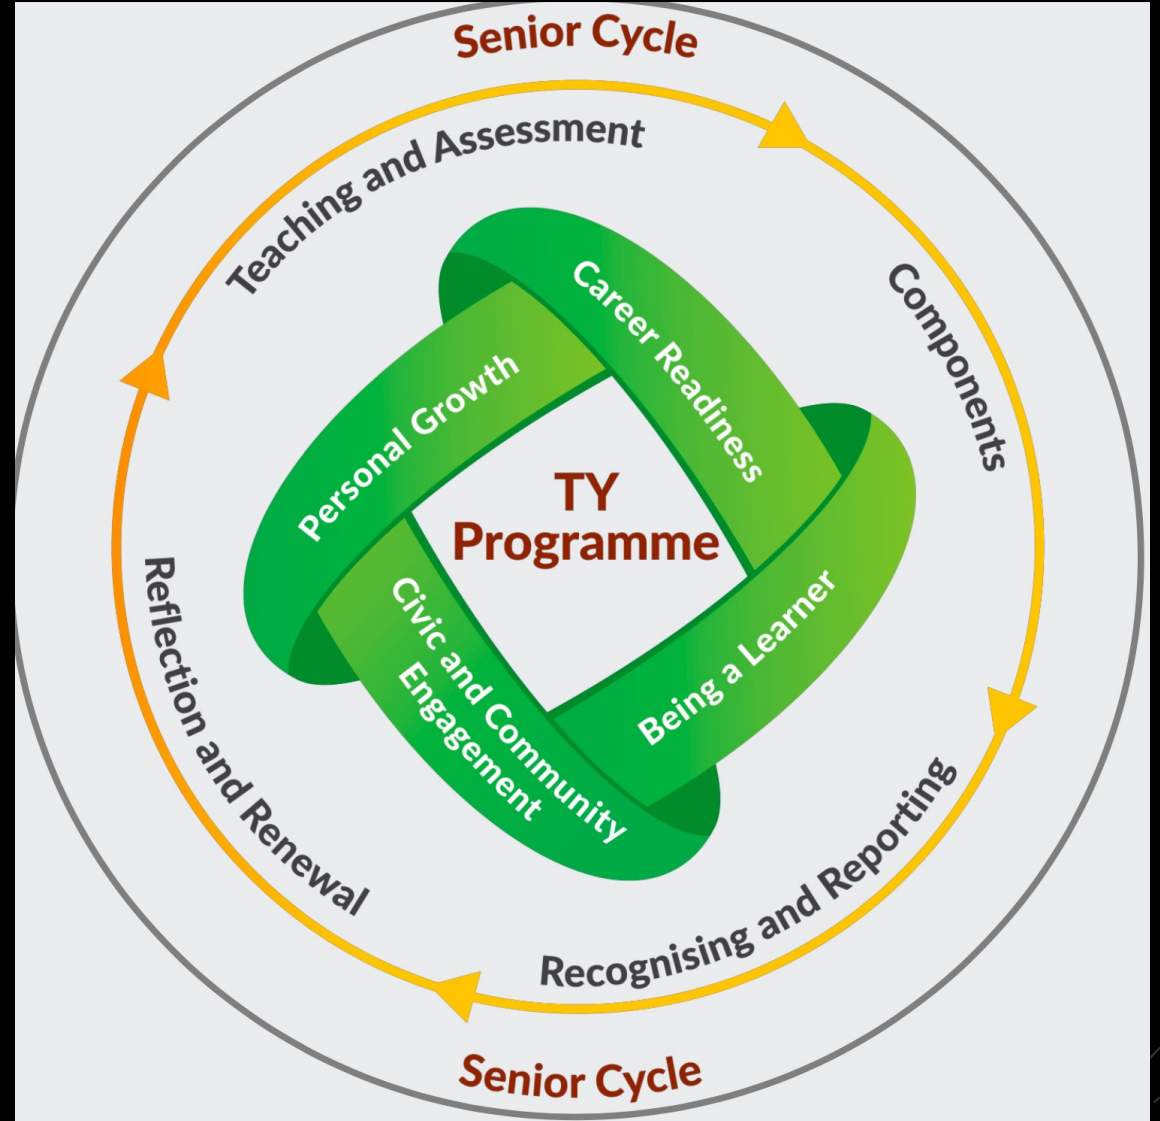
Senior Cycle

Teaching and Assessment

Components

Recognising and Reporting

Reflection and Renewal

Personal Growth

Career Readiness

TY Programme

Civic and Community Engagement

Being a Learner

Senior Cycle